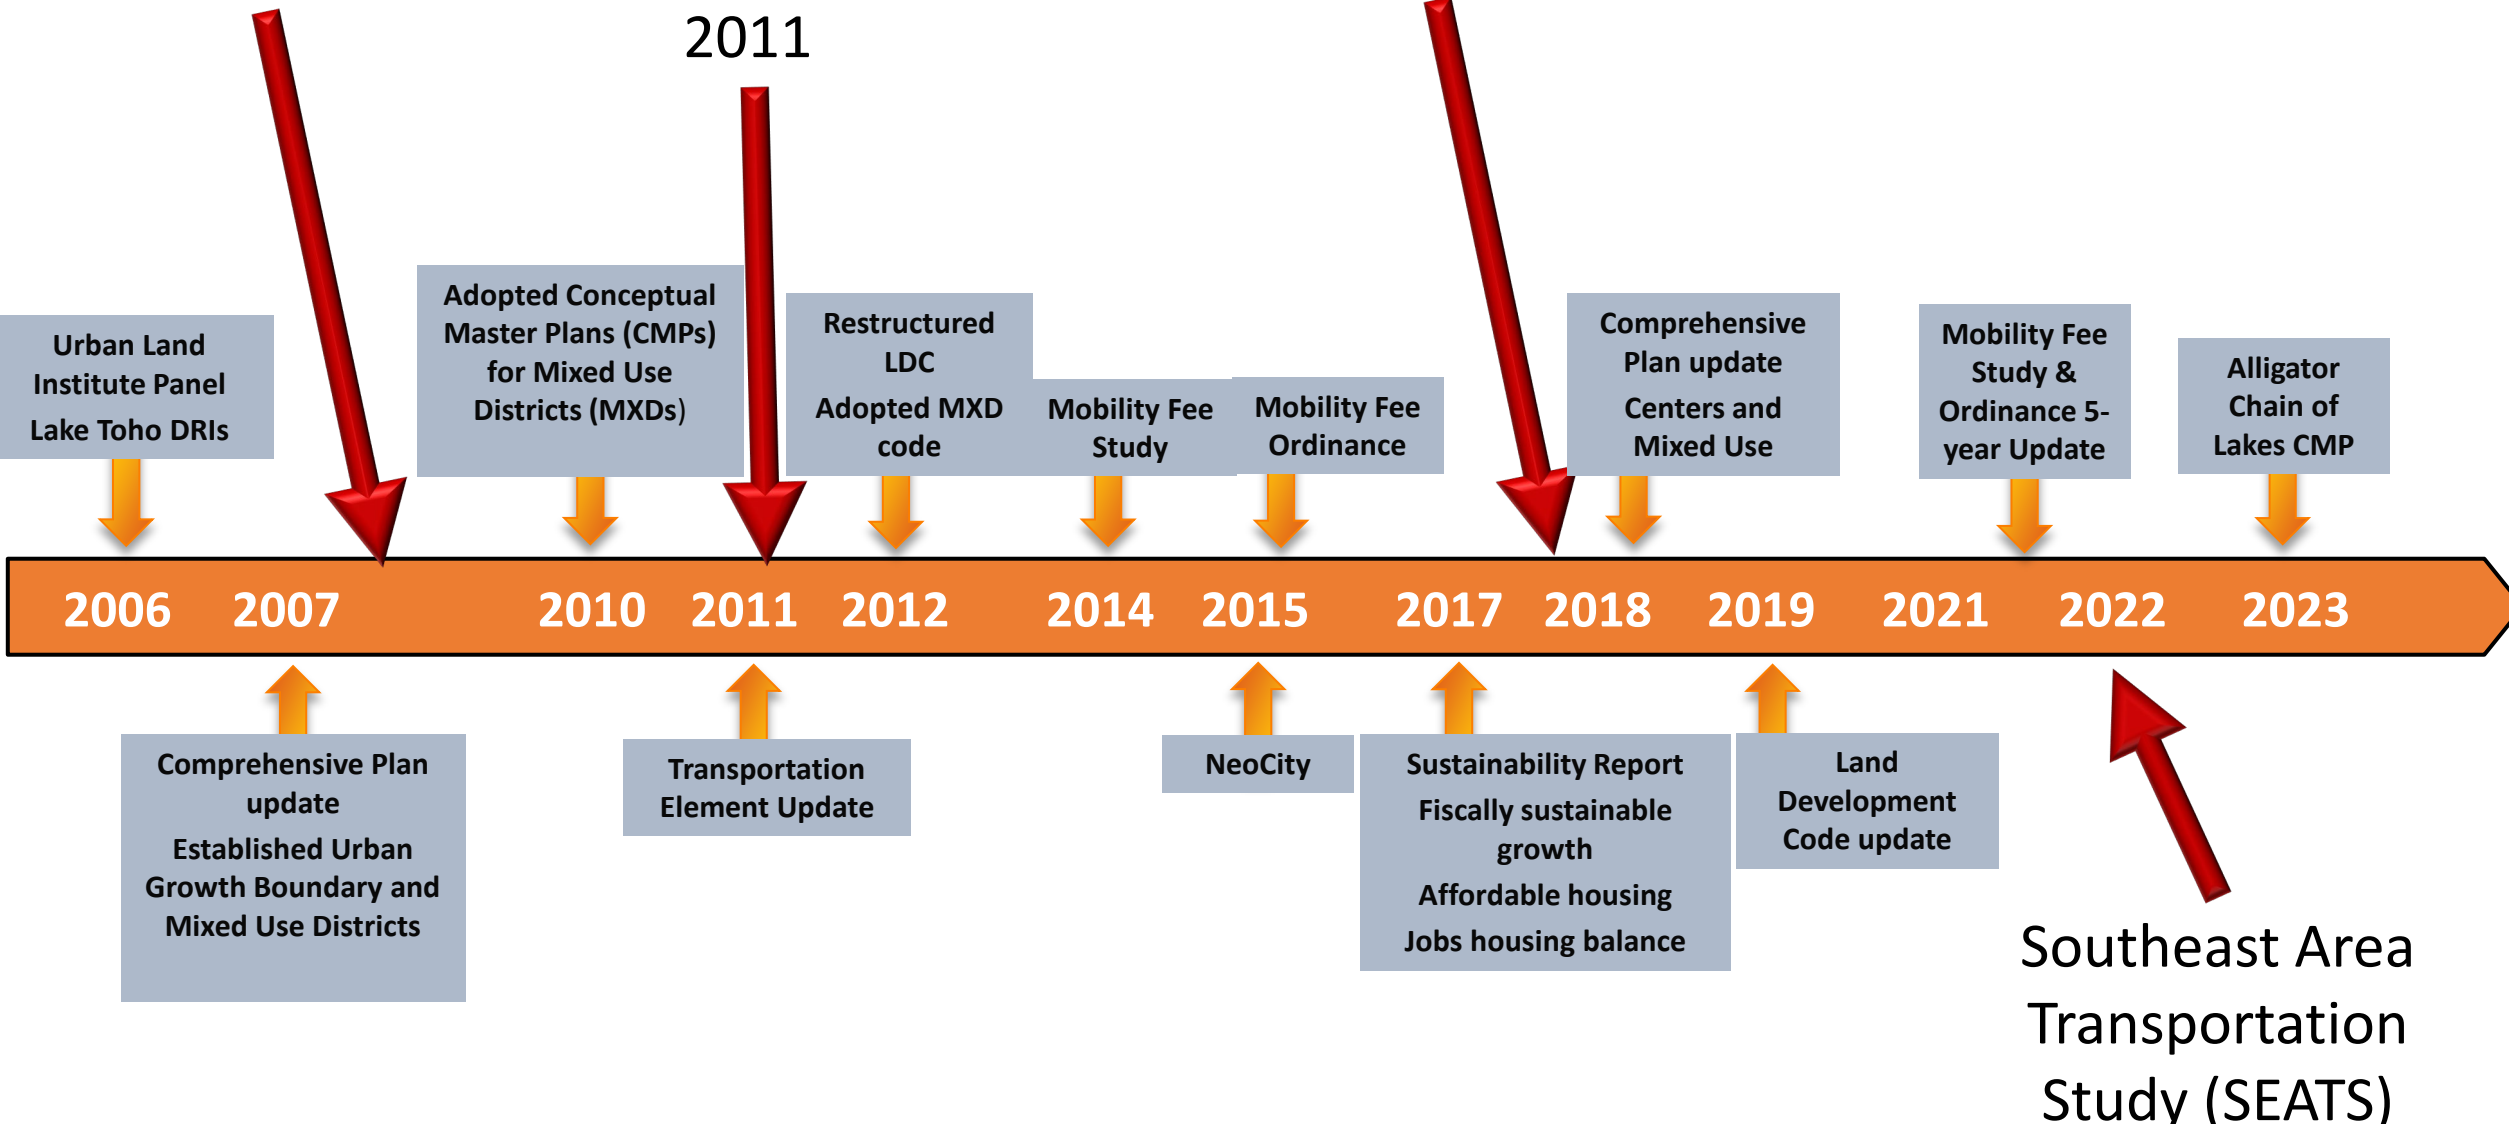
2011

Urban Land Institute Panel

Lake Toho DRIs

Adopted Conceptual Master Plans (CMPs) for Mixed Use Districts (MXDs)

Restructured LDC

Adopted MXD code

Mobility Fee Study

Mobility Fee Ordinance

Comprehensive Plan update

Centers and Mixed Use

Mobility Fee Study & Ordinance 5-year Update

Alligator Chain of Lakes CMP

2006 2007 2010 2011 2012 2014 2015 2017 2018 2019 2021 2022 2023

Comprehensive Plan update

Established Urban Growth Boundary and Mixed Use Districts

Transportation Element Update

NeoCity

Sustainability Report

Fiscally sustainable growth

Affordable housing

Jobs housing balance

Land Development Code update

Southeast Area Transportation Study (SEATS)